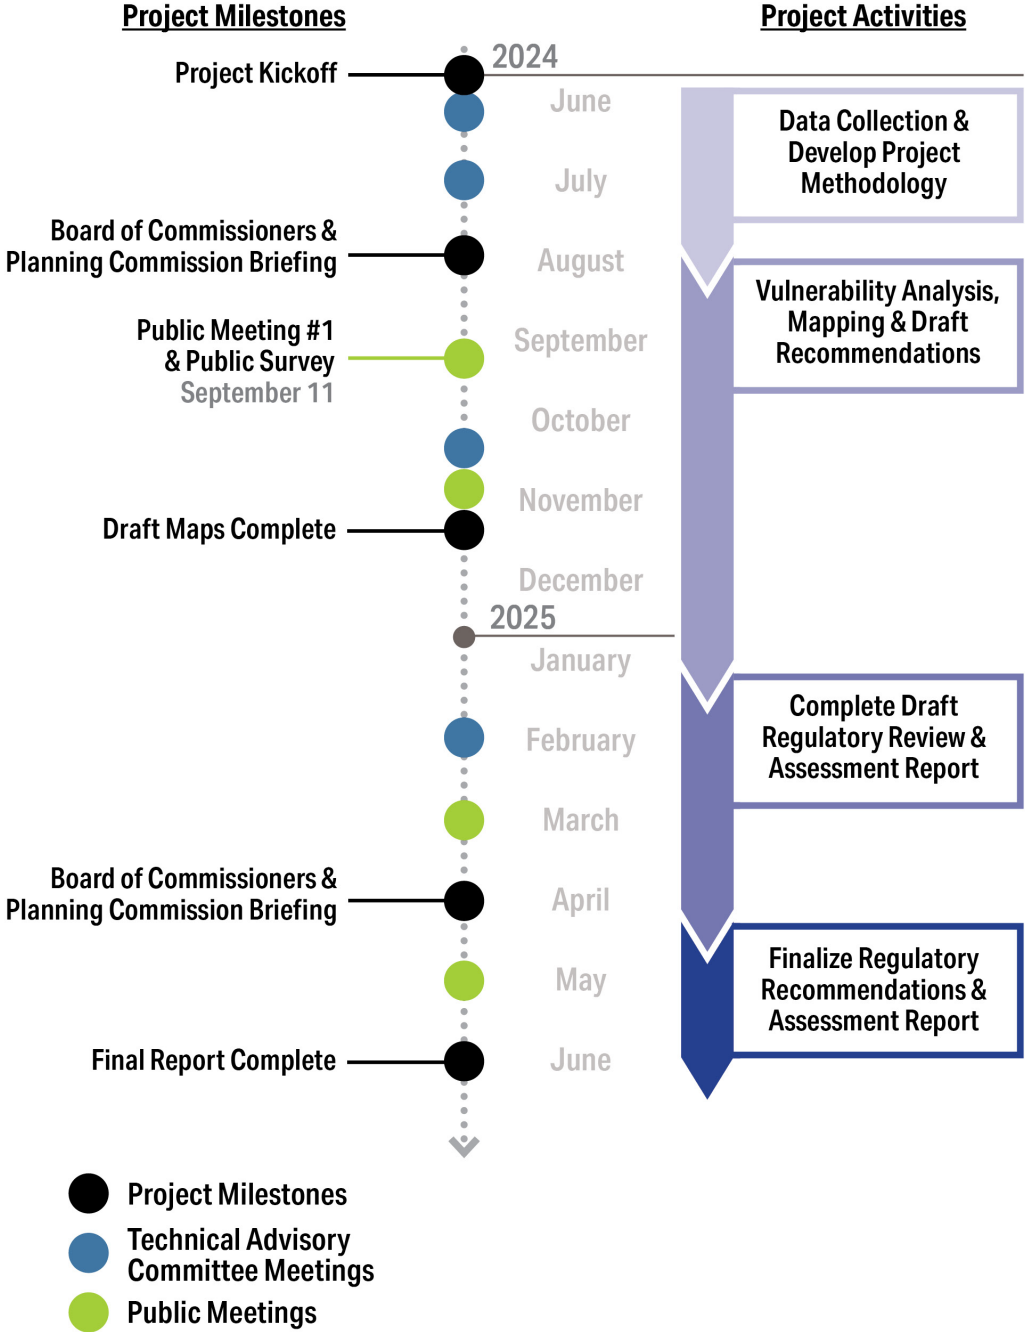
Project Milestones

Project Activities

2024

Project Kickoff

June

Data Collection & Develop Project Methodology

July

Board of Commissioners & Planning Commission Briefing

August

Vulnerability Analysis, Mapping & Draft Recommendations

Public Meeting #1 & Public Survey September 11

September

October

November

Draft Maps Complete

December

2025

January

Complete Draft Regulatory Review & Assessment Report

February

March

Board of Commissioners & Planning Commission Briefing

April

Finalize Regulatory Recommendations & Assessment Report

May

Final Report Complete

June

Project Milestones

Technical Advisory Committee Meetings

Public Meetings